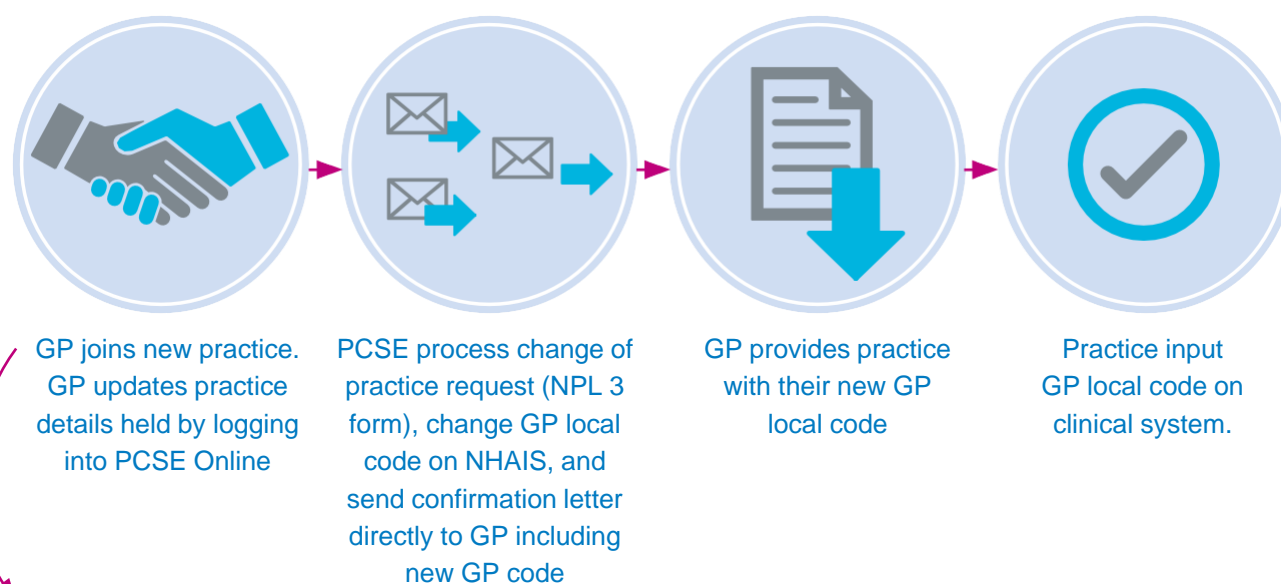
GP joins new practice. GP updates practice details held by logging into PCSE Online

PCSE process change of practice request (NPL 3 form), change GP local code on NHAIS, and send confirmation letter directly to GP including new GP code

GP provides practice with their new GP local code

Practice input GP local code on clinical system.